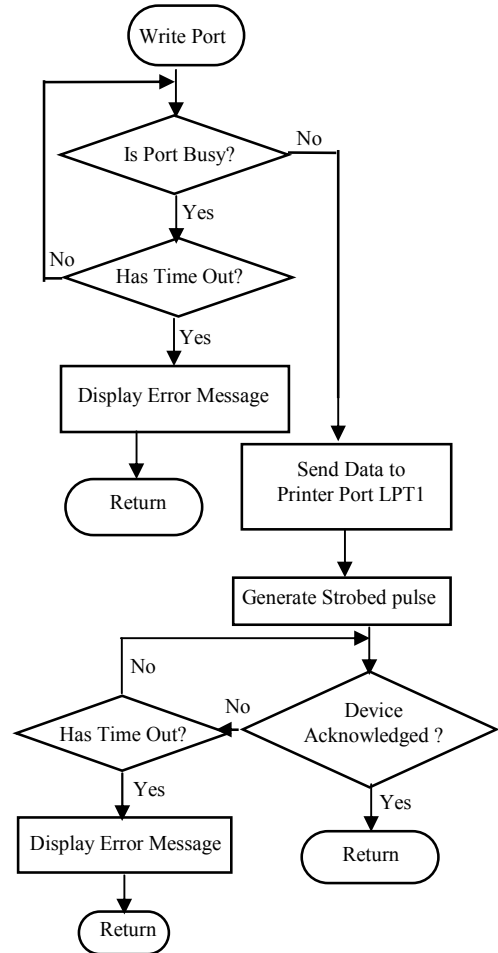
Write Port

Is Port Busy?

No

Yes

No

Has Time Out?

Yes

Display Error Message

Return

Send Data to Printer Port LPT1

Generate Strobed pulse

No

No

Has Time Out?

Device Acknowledged ?

Yes

Yes

Display Error Message

Return

Return